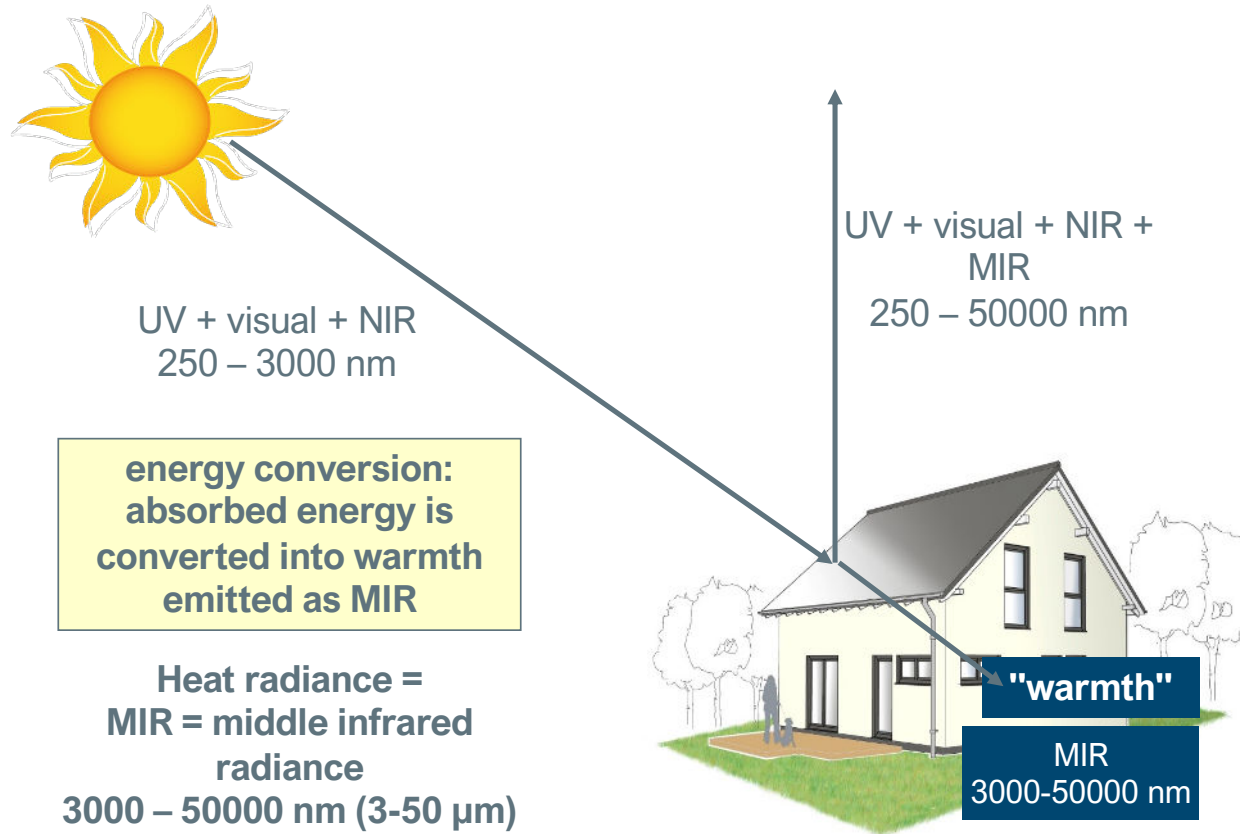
UV + visual + NIR
250 – 3000 nm

UV + visual + NIR + MIR
250 – 50000 nm

energy conversion: absorbed energy is converted into warmth emitted as MIR

Heat radiance = MIR = middle infrared radiance
3000 – 50000 nm (3-50 µm)

"warmth"

MIR
3000-50000 nm